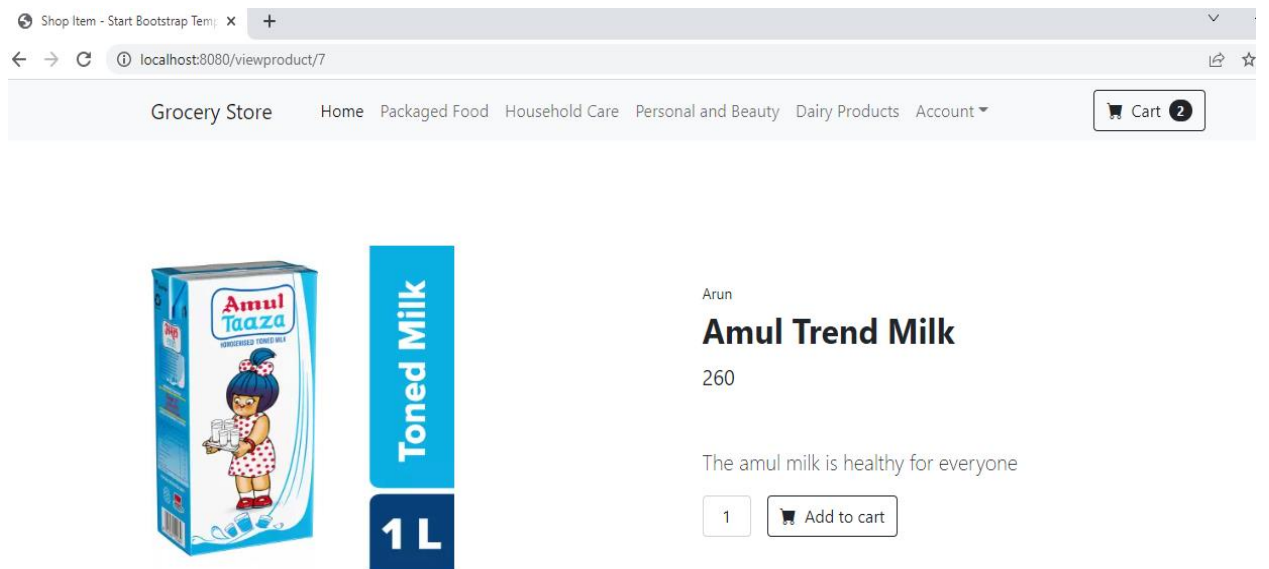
Shop Item - Start Bootstrap Temp ×
+

localhost:8080/viewproduct/7

Grocery Store
Home
Packaged Food
Household Care
Personal and Beauty
Dairy Products
Account
Cart 2

Amul Taaza
HOMOGENISED TONED MILK
Toned Milk
1 L

Arun
Amul Trend Milk
260

The amul milk is healthy for everyone

1
Add to cart